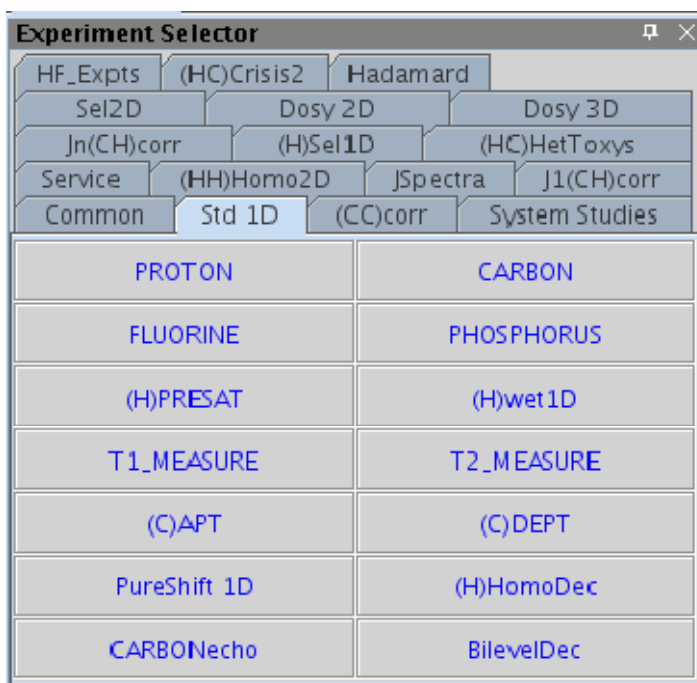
Experiment Selector

HF_Expts | (HC)Crisis2 | Hadamard
Sel2D | Dosy 2D | Dosy 3D
Jn(CH)corr | (H)Sel1D | (HC)HetToxys
Service | (HH)Homo2D | JSpectra | J1(CH)corr
Common | Std 1D | (CC)corr | System Studies

PROTON
CARBON
FLUORINE
PHOSPHORUS
(H)PRESAT
(H)wet1D
T1_MEASURE
T2_MEASURE
(C)APT
(C)DEPT
PureShift 1D
(H)HomoDec
CARBONecho
BilevelDec